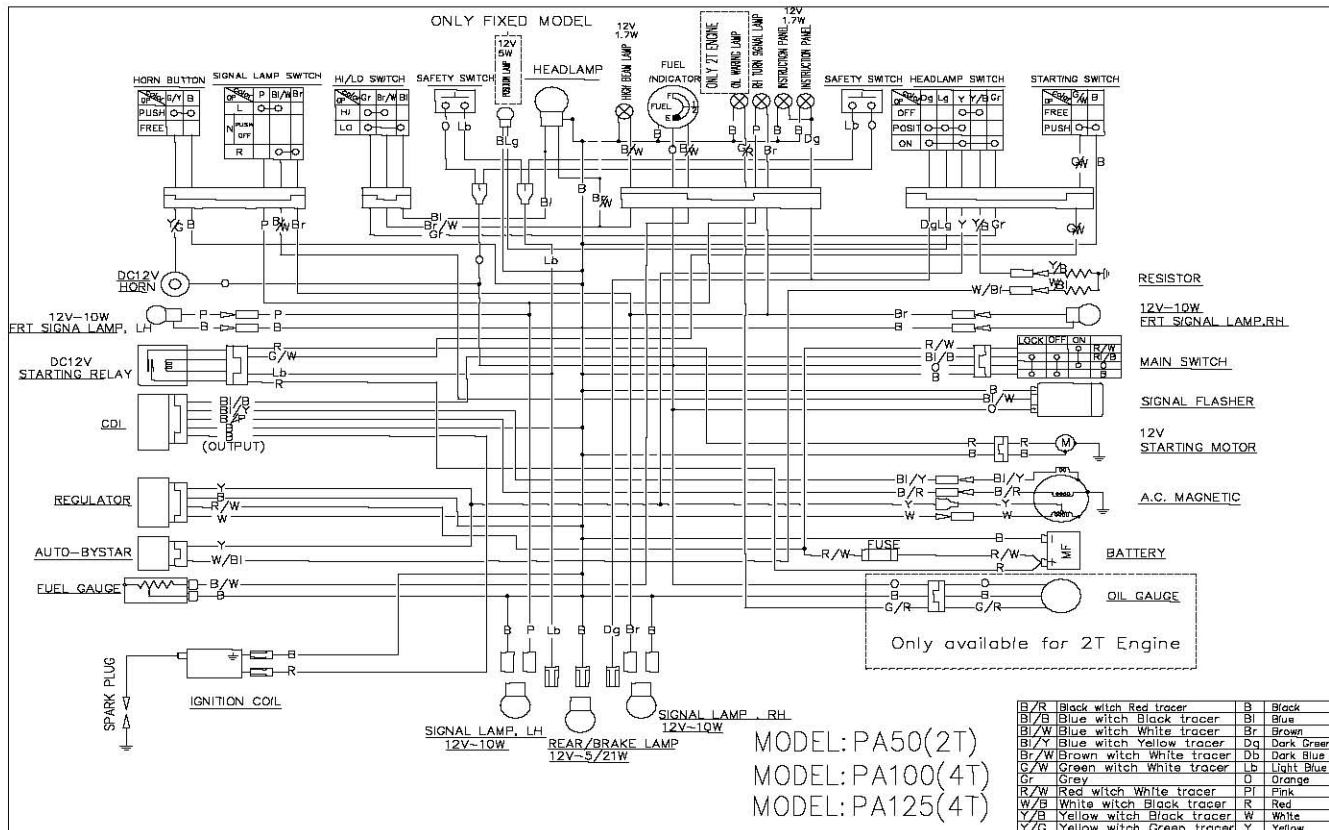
ONLY FIXED MODEL

12V 5W POSITION LAMP

12V 1.7W HIGH BEAM LAMP

ONLY 2T ENGINE OIL WARNING LAMP

12V 1.7W

RH TURN SIGNAL LAMP

INSTRUCTION PANEL

INSTRUCTION PANEL

HORN BUTTON

| OP Color | G/Y | B |
|---|---|---|
| PUSH | o | o |
| FREE | | |

SIGNAL LAMP SWITCH

| OP Color | P | Bl/W | Br |
|---|---|---|---|
| L | | | |
| N | PUSH OFF | | |
| R | | | |

HI/LO SWITCH

| OP Color | Gr | Br/W | Bl |
|---|---|---|---|
| HI | | | |
| LO | | | |

SAFETY SWITCH

HEADLAMP

FUEL INDICATOR

F FUEL E

SAFETY SWITCH

HEADLAMP SWITCH

| OP Color | Dg | Lg | Y | Y/B | Gr |
|---|---|---|---|---|---|
| OFF | | | | | |
| POSIT | | | | | |
| ON | | | | | |

STARTING SWITCH

| OP Color | G/W | B |
|---|---|---|
| FREE | | |
| PUSH | | |

Y/G B P Bl/W Br Lb BLg Bl B B/W G/R P Br Dg Lb G/W B Bl Br/W Gr DgLg Y Y/B Gr G/W

DC12V HORN

RESISTOR

Y/B

W/B

W/Bl

12V—10W FRT SIGNA LAMP, LH

P B P B Br B

12V—10W FRT SIGNAL LAMP.RH

DC12V STARTING RELAY

R G/W Lb R

R/W Bl/B O B

LOCK OFF ON

R/W R/B

MAIN SWITCH

CDI

Bl/B Bl/Y B/P (OUTPUT)

B Bl/W O

SIGNAL FLASHER

R R

12V STARTING MOTOR

REGULATOR

Y B R/W W

Bl/Y B/R Y W Bl/Y B/R Y W

A.C. MAGNETIC

AUTO—BYSTAR

Y W/Bl

R/W FUSE B R/W

MF

BATTERY

FUEL GAUGE

B/W B

O B G/R O B G/R

OIL GAUGE

Only available for 2T Engine

SPARK PLUG

B R

IGNITION COIL

B P Lb B Dg Br B

SIGNAL LAMP, LH 12V~10W

REAR/BRAKE LAMP 12V~5/21W

SIGNAL LAMP , RH 12V~10W

MODEL:PA50(2T)

MODEL:PA100(4T)

MODEL:PA125(4T)

| | | | |
|---|---|---|---|
| B/R | Black witch Red tracer | B | Black |
| Bl/B | Blue witch Black tracer | Bl | Blue |
| Bl/W | Blue witch White tracer | Br | Brown |
| Bl/Y | Blue witch Yellow tracer | Dg | Dark Green |
| Br/W | Brown witch White tracer | Db | Dark Blue |
| G/W | Green witch White tracer | Lb | Light Blue |
| Gr | Grey | O | Orange |
| R/W | Red witch White tracer | Pl | Pink |
| W/B | White witch Black tracer | R | Red |
| Y/B | Yellow witch Black tracer | W | White |
| Y/G | Yellow witch Green tracer | Y | Yellow |